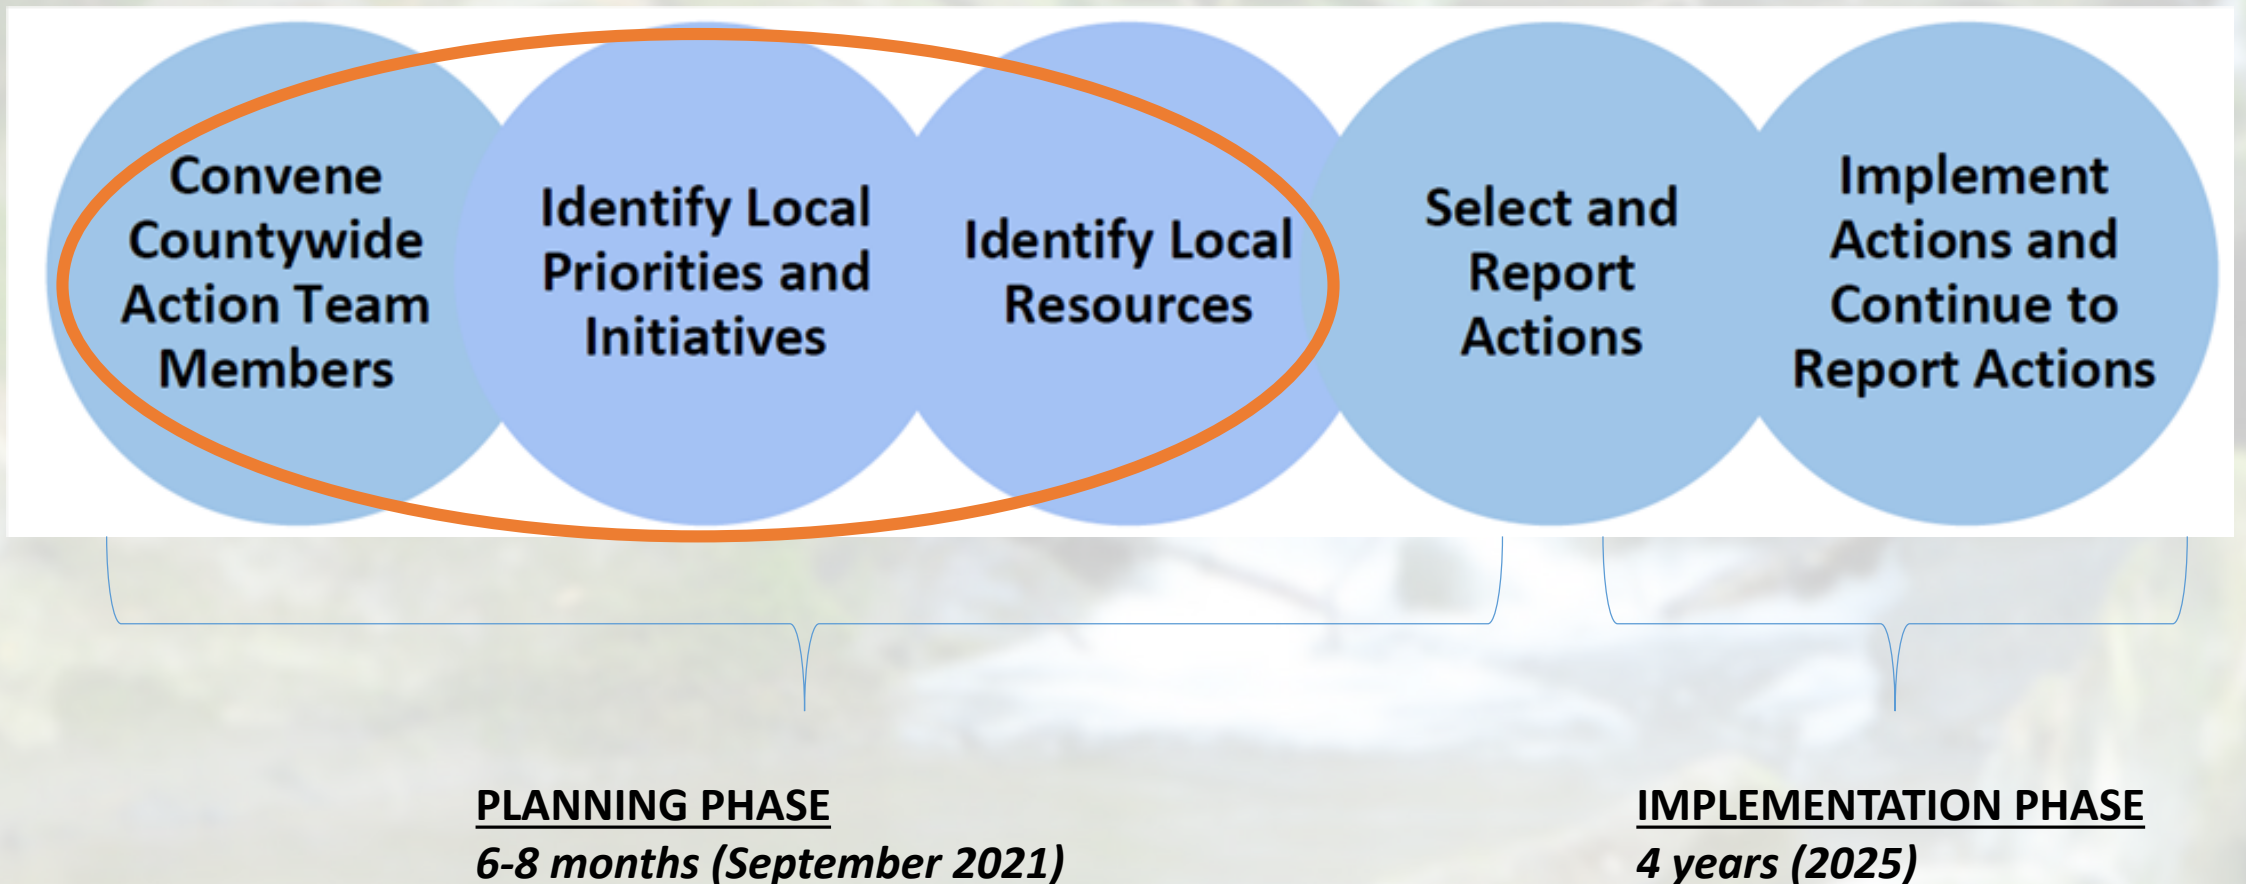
Convene Countywide Action Team Members

Identify Local Priorities and Initiatives

Identify Local Resources

Select and Report Actions

Implement Actions and Continue to Report Actions

PLANNING PHASE
6-8 months (September 2021)

IMPLEMENTATION PHASE
4 years (2025)